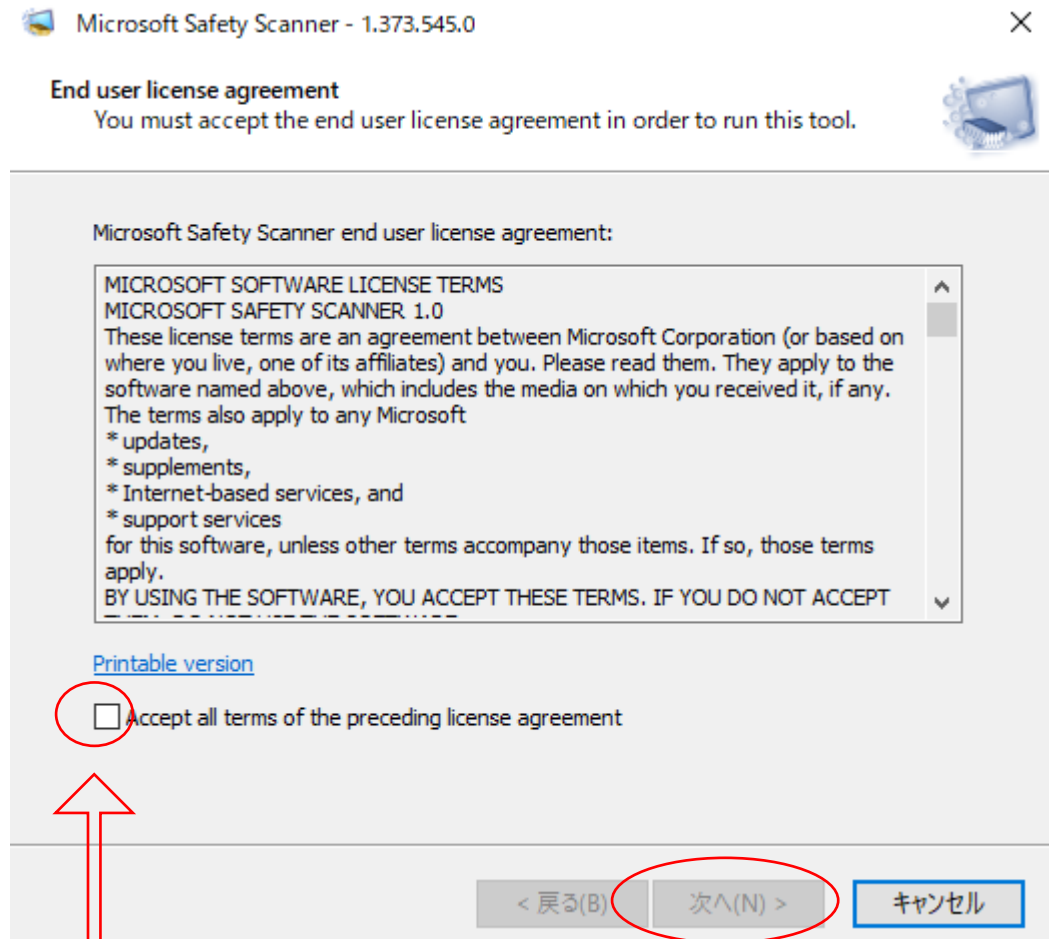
Microsoft Safety Scanner - 1.373.545.0

End user license agreement
You must accept the end user license agreement in order to run this tool.

Microsoft Safety Scanner end user license agreement:

MICROSOFT SOFTWARE LICENSE TERMS
MICROSOFT SAFETY SCANNER 1.0
These license terms are an agreement between Microsoft Corporation (or based on where you live, one of its affiliates) and you. Please read them. They apply to the software named above, which includes the media on which you received it, if any. The terms also apply to any Microsoft
* updates,
* supplements,
* Internet-based services, and
* support services
for this software, unless other terms accompany those items. If so, those terms apply.
BY USING THE SOFTWARE, YOU ACCEPT THESE TERMS. IF YOU DO NOT ACCEPT
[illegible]

Printable version

Accept all terms of the preceding license agreement

< 戻る(B)
次へ(N) >
キャンセル